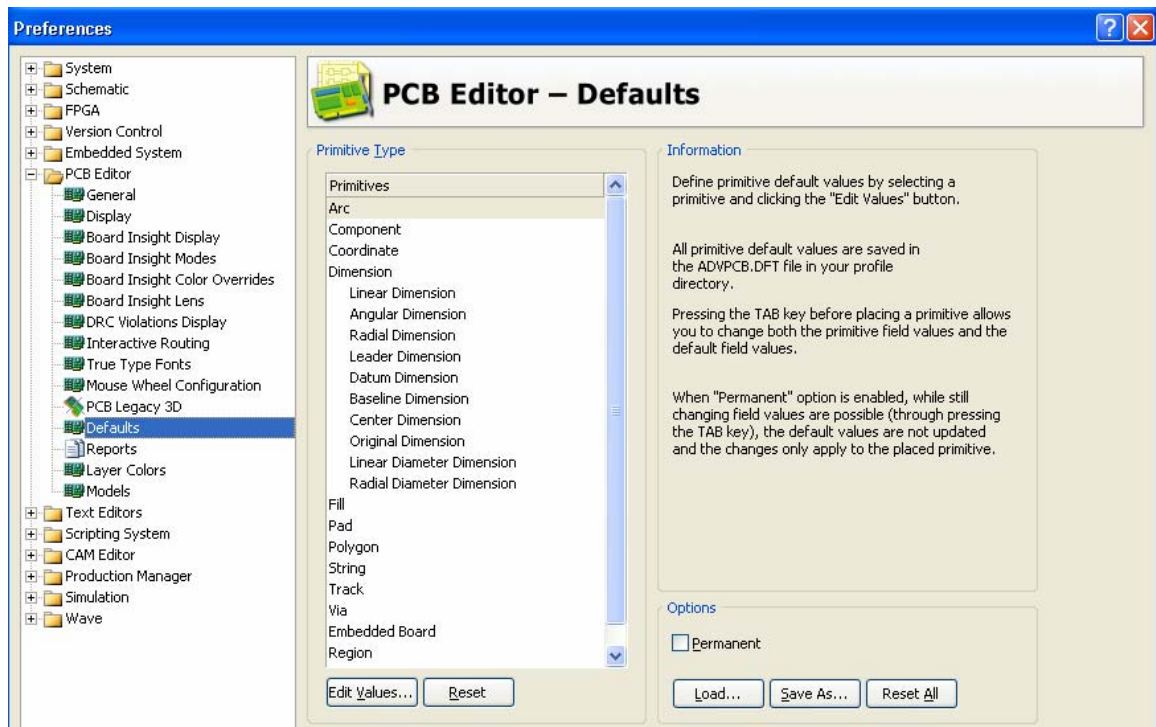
Preferences

System
Schematic
FPGA
Version Control
Embedded System
PCB Editor
General
Display
Board Insight Display
Board Insight Modes
Board Insight Color Overrides
Board Insight Lens
DRC Violations Display
Interactive Routing
True Type Fonts
Mouse Wheel Configuration
PCB Legacy 3D
Defaults
Reports
Layer Colors
Models
Text Editors
Scripting System
CAM Editor
Production Manager
Simulation
Wave

PCB Editor – Defaults

Primitive Type

| Primitives |
|---|
| Arc |
| Component |
| Coordinate |
| Dimension |
| Linear Dimension |
| Angular Dimension |
| Radial Dimension |
| Leader Dimension |
| Datum Dimension |
| Baseline Dimension |
| Center Dimension |
| Original Dimension |
| Linear Diameter Dimension |
| Radial Diameter Dimension |
| Fill |
| Pad |
| Polygon |
| String |
| Track |
| Via |
| Embedded Board |
| Region |

Edit Values... Reset

Information

Define primitive default values by selecting a primitive and clicking the "Edit Values" button.

All primitive default values are saved in the ADVPCB.DFT file in your profile directory.

Pressing the TAB key before placing a primitive allows you to change both the primitive field values and the default field values.

When "Permanent" option is enabled, while still changing field values are possible (through pressing the TAB key), the default values are not updated and the changes only apply to the placed primitive.

Options

Permanent

Load... Save As... Reset All